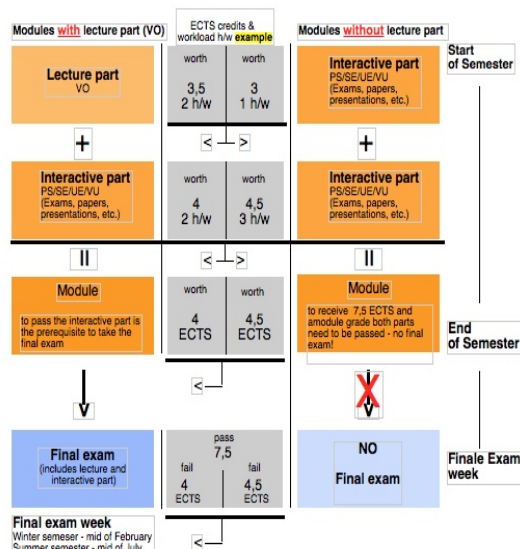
Modules with lecture part (VO)

ECTS credits & workload h/w example

Modules without lecture part

Start of Semester

Lecture part
VO

worth

3,5
2 h/w

worth

3
1 h/w

Interactive part
PS/SE/UE/VU
(Exams, papers, presentations, etc.)

+

< >

+

Interactive part
PS/SE/UE/VU
(Exams, papers, presentations, etc.)

worth

4
2 h/w

worth

4,5
3 h/w

Interactive part
PS/SE/UE/VU
(Exams, papers, presentations, etc.)

II

< >

II

Module

to pass the interactive part is the prerequisite to take the final exam

worth

4
ECTS

worth

4,5
ECTS

Module

to receive 7,5 ECTS and amodule grade both parts need to be passed - no final exam!

End of Semester

V

<

V

Final exam
(includes lecture and interactive part)

pass
7,5

fail
4
ECTS

fail
4,5
ECTS

NO

Final exam

Finale Exam week

Final exam week
Winter semeser - mid of February
Summer semester - mid of July

<